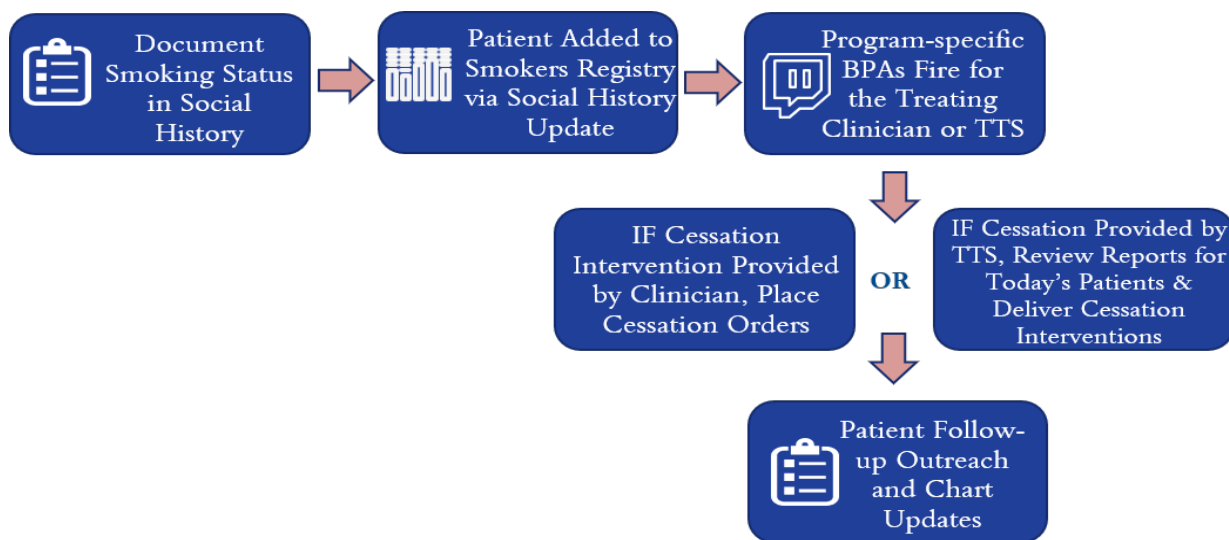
Document Smoking Status in Social History

Patient Added to Smokers Registry via Social History Update

Program-specific BPAs Fire for the Treating Clinician or TTS

IF Cessation Intervention Provided by Clinician, Place Cessation Orders

OR

IF Cessation Provided by TTS, Review Reports for Today's Patients & Deliver Cessation Interventions

Patient Follow-up Outreach and Chart Updates